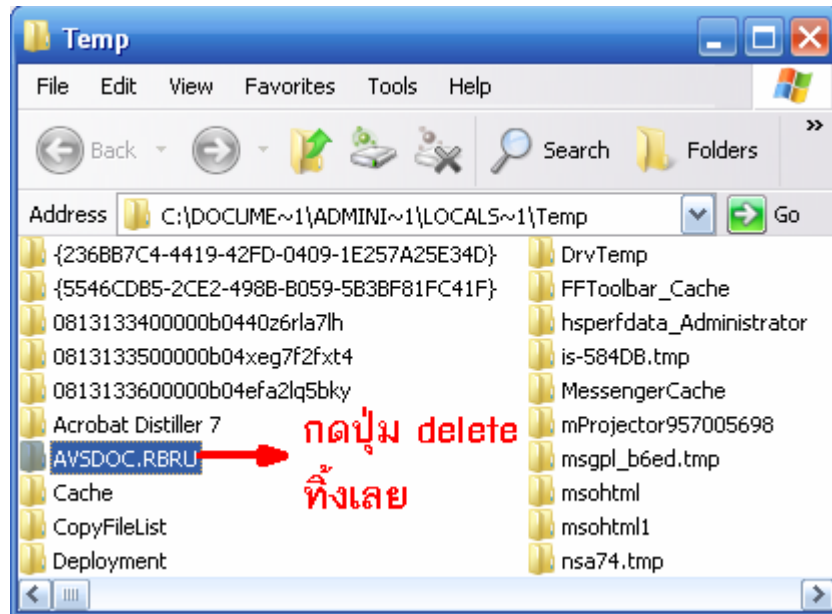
Temp

File Edit View Favorites Tools Help

Back Search Folders »

Address C:\DOCUME~1\ADMINI~1\LOCALS~1\Temp Go

{236BB7C4-4419-42FD-0409-1E257A25E34D}
{5546CDB5-2CE2-498B-B059-5B3BF81FC41F}
0813133400000b0440z6rla7lh
0813133500000b04xeg7f2fxt4
0813133600000b04efa2lq5bky
Acrobat Distiller 7
AVSDOC.RBRU
Cache
CopyFileList
Deployment

DrvTemp
FFToolbar_Cache
hsperfdata_Administrator
is-584DB.tmp
MessengerCache
mProjector957005698
msgpl_b6ed.tmp
msohtml
msohtml1
nsa74.tmp

กดปุ่ม delete ทิ้งเลย